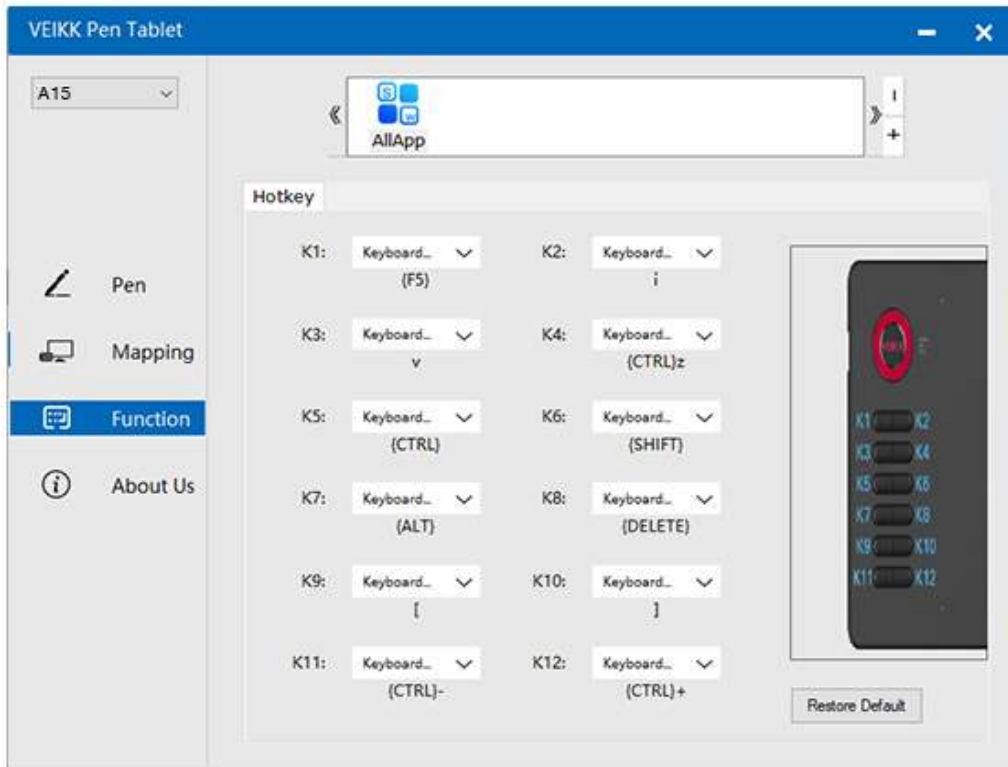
VEIKK Pen Tablet

A15

Pen

Mapping

Function

About Us

《 AllApp 》

+

Hotkey

K1: Keyboard... {F5}

K2: Keyboard... i

K3: Keyboard... v

K4: Keyboard... {CTRL}z

K5: Keyboard... {CTRL}

K6: Keyboard... {SHIFT}

K7: Keyboard... {ALT}

K8: Keyboard... {DELETE}

K9: Keyboard... [

K10: Keyboard... ]

K11: Keyboard... {CTRL}-

K12: Keyboard... {CTRL}+

K1 K2
K3 K4
K5 K6
K7 K8
K9 K10
K11 K12

Restore Default